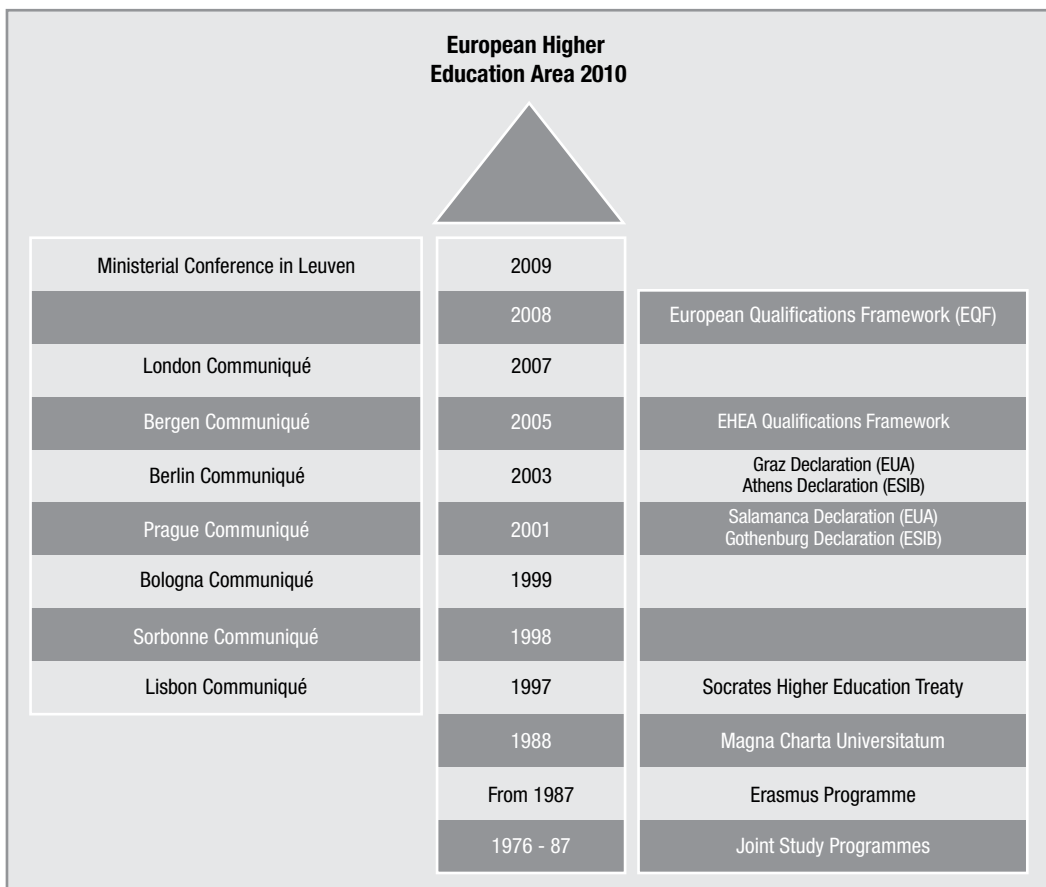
European Higher Education Area 2010

| | | |
|---|---|---|
| Ministerial Conference in Leuven | 2009 | |
| | 2008 | European Qualifications Framework (EQF) |
| London Communiqué | 2007 | |
| Bergen Communiqué | 2005 | EHEA Qualifications Framework |
| Berlin Communiqué | 2003 | Graz Declaration (EUA) Athens Declaration (ESIB) |
| Prague Communiqué | 2001 | Salamanca Declaration (EUA) Gothenburg Declaration (ESIB) |
| Bologna Communiqué | 1999 | |
| Sorbonne Communiqué | 1998 | |
| Lisbon Communiqué | 1997 | Socrates Higher Education Treaty |
| | 1988 | Magna Charta Universitatum |
| | From 1987 | Erasmus Programme |
| | 1976 - 87 | Joint Study Programmes |